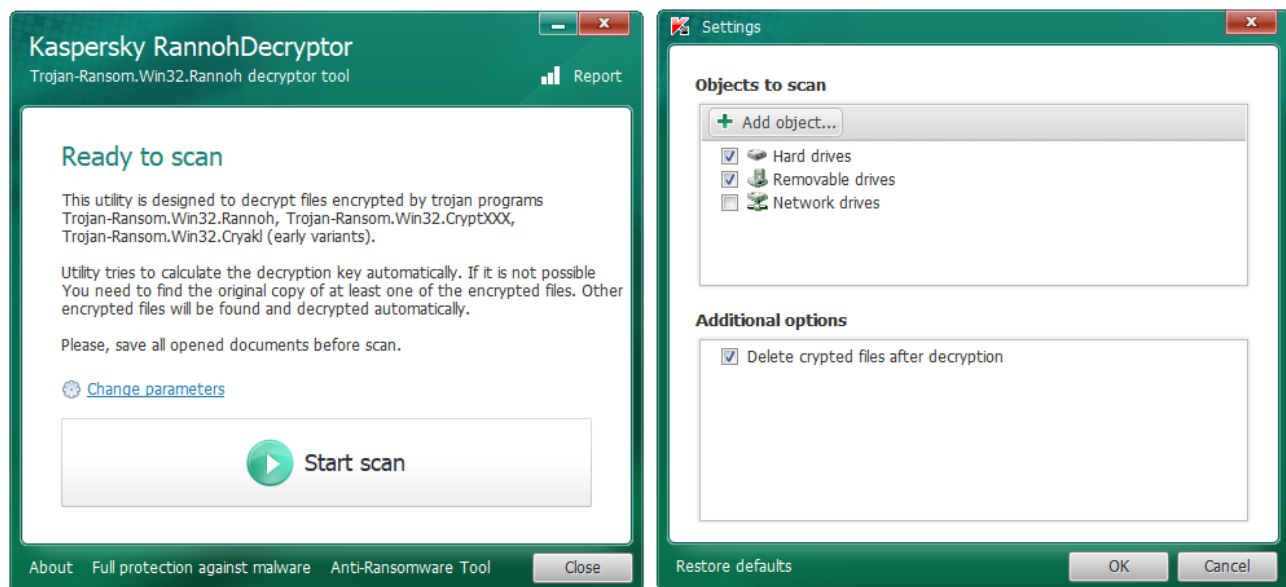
Kaspersky RannohDecryptor
Trojan-Ransom.Win32.Rannoh decryptor tool

Report

Ready to scan

This utility is designed to decrypt files encrypted by trojan programs Trojan-Ransom.Win32.Rannoh, Trojan-Ransom.Win32.CryptXXX, Trojan-Ransom.Win32.Cryakl (early variants).

Utility tries to calculate the decryption key automatically. If it is not possible You need to find the original copy of at least one of the encrypted files. Other encrypted files will be found and decrypted automatically.

Please, save all opened documents before scan.

Change parameters

Start scan

About Full protection against malware Anti-Ransomware Tool Close

Settings

Objects to scan

Add object...

Hard drives
Removable drives
Network drives

Additional options

Delete crypted files after decryption

Restore defaults OK Cancel